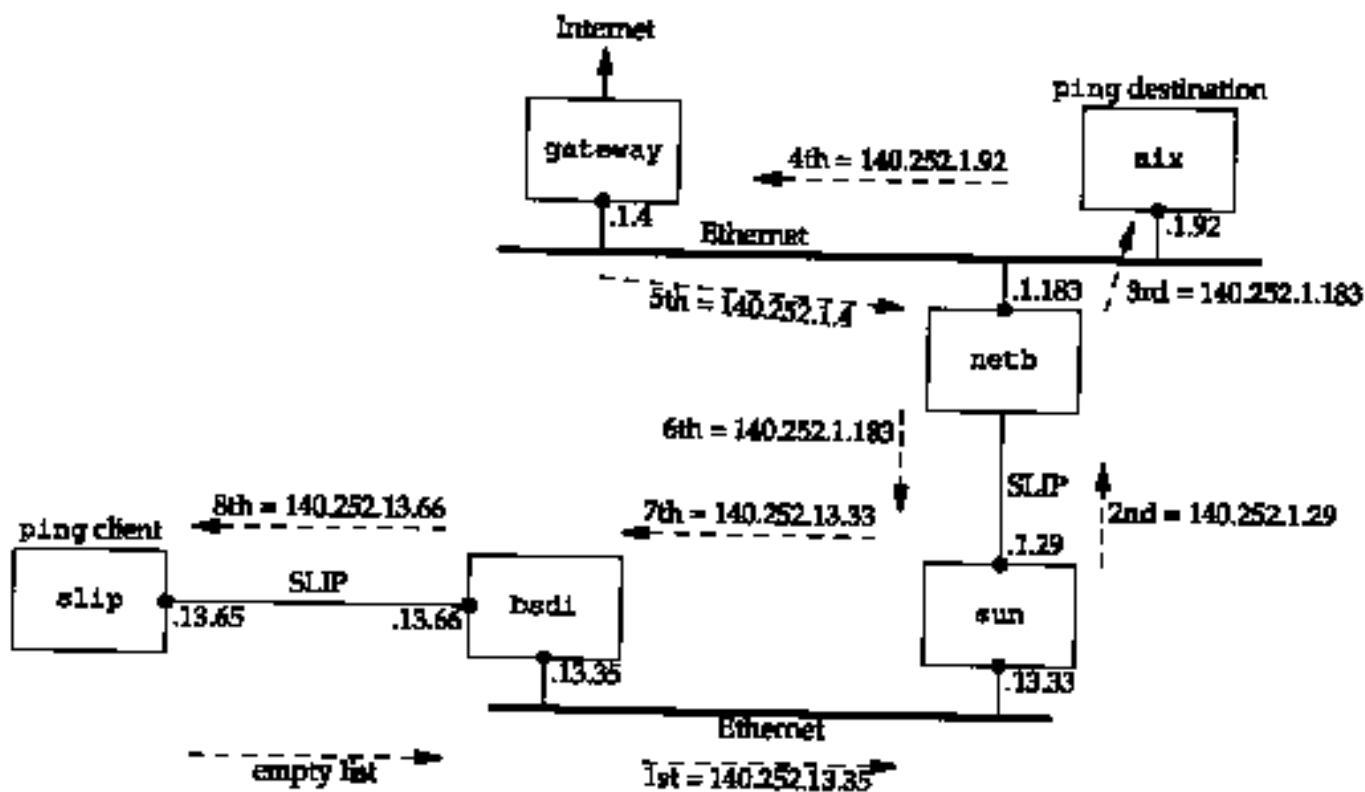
Internet

gateway

.1.4

4th = 140.252.1.92

ping destination

aix

.1.92

Ethernet

5th = 140.252.1.4

.1.183

3rd = 140.252.1.183

netb

6th = 140.252.1.183

SLIP

2nd = 140.252.1.29

8th = 140.252.13.66

7th = 140.252.13.33

ping client

slip

.13.65

SLIP

.13.66

bsdi

.1.29

sun

.13.35

.13.33

Ethernet

empty list

1st = 140.252.13.35